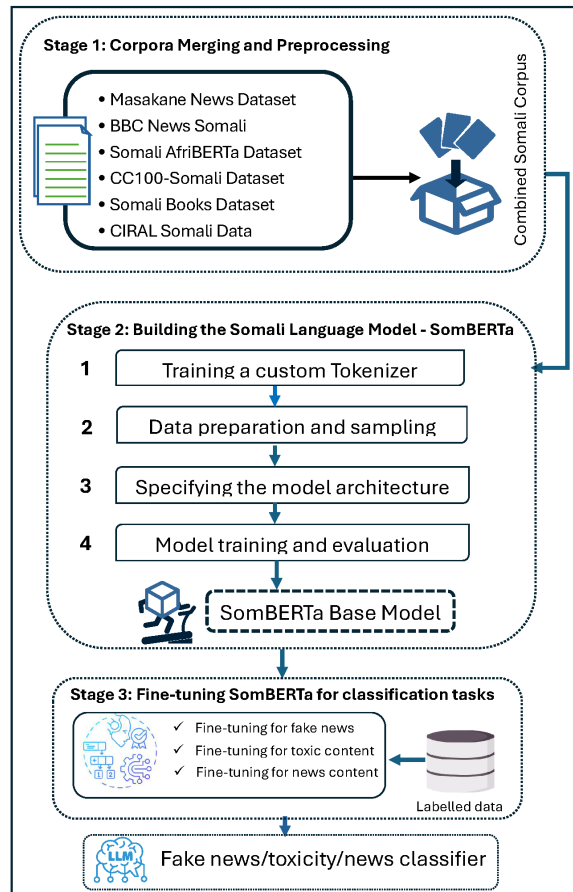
Stage 1: Corpora Merging and Preprocessing

- Masakane News Dataset
- BBC News Somali
- Somali AfriBERTa Dataset
- CC100-Somali Dataset
- Somali Books Dataset
- CIRAL Somali Data

Combined Somali Corpus

Stage 2: Building the Somali Language Model - SomBERTa

1 Training a custom Tokenizer

2 Data preparation and sampling

3 Specifying the model architecture

4 Model training and evaluation

SomBERTa Base Model

Stage 3: Fine-tuning SomBERTa for classification tasks

✓ Fine-tuning for fake news
✓ Fine-tuning for toxic content
✓ Fine-tuning for news content

Labelled data

LLM

Fake news/toxicity/news classifier